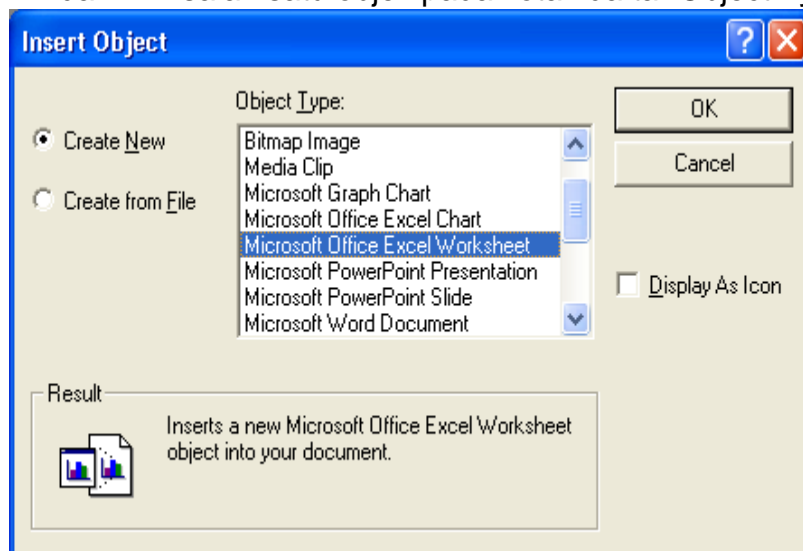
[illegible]

Insert Object

?

X

Object Type:

Create New

Create from File

Bitmap Image
Media Clip
Microsoft Graph Chart
Microsoft Office Excel Chart
Microsoft Office Excel Worksheet
Microsoft PowerPoint Presentation
Microsoft PowerPoint Slide
Microsoft Word Document

OK

Cancel

Display As Icon

Result

Inserts a new Microsoft Office Excel Worksheet object into your document.